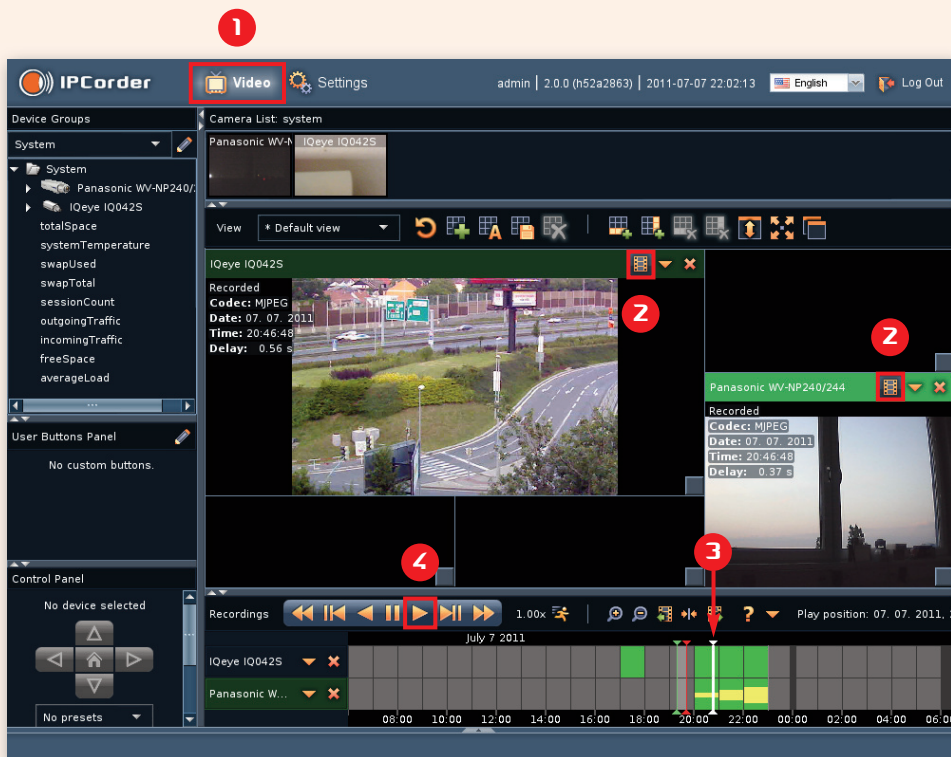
1

IPCorder Video Settings admin | 2.0.0 (h52a2863) | 2011-07-07 22:02:13 English Log Out

Device Groups
System
System
Panasonic WV-NP240/
IQeye IQ042S
totalSpace
systemTemperature
swapUsed
swapTotal
sessionCount
outgoingTraffic
incomingTraffic
freeSpace
averageLoad

User Buttons Panel
No custom buttons.

Control Panel
No device selected
No presets

Camera List: system
Panasonic WV-N IQeye IQ042S

View * Default view

IQeye IQ042S
Recorded
Codec: MJPEG
Date: 07. 07. 2011
Time: 20:46:48
Delay: 0.56 s

2

2

Panasonic WV-NP240/244
Recorded
Codec: MJPEG
Date: 07. 07. 2011
Time: 20:46:48
Delay: 0.37 s

4

3

Recordings 1.00x Play position: 07. 07. 2011,
July 7 2011
IQeye IQ042S
Panasonic W...
08:00 10:00 12:00 14:00 16:00 18:00 20:00 22:00 00:00 02:00 04:00 06:0